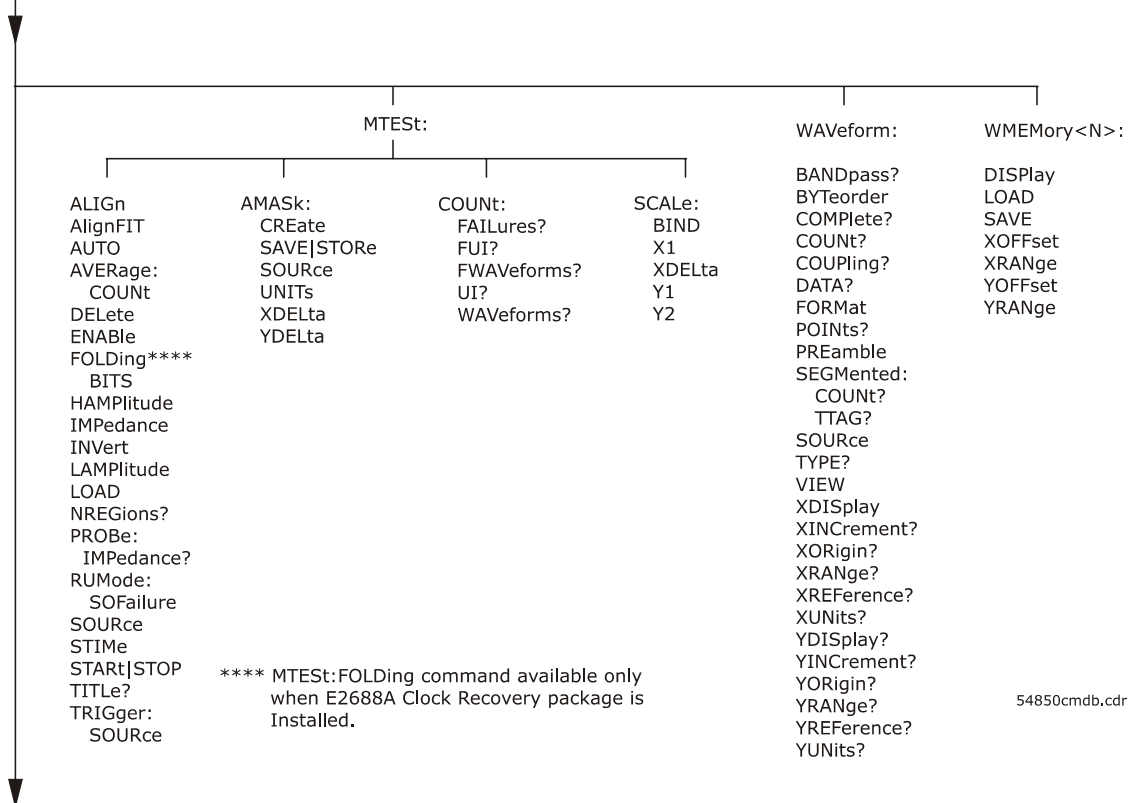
MTESt:

ALIGn
AlignFIT
AUTO
AVERage:
COUNt
DELete
ENABle
FOLDing****
BITS
HAMPlitude
IMPedance
INVert
LAMPlitude
LOAD
NREGions?
PROBe:
IMPedance?
RUMode:
SOFailure
SOURce
STIMe
STARt|STOP
TITLe?
TRIGger:
SOURce

AMASk:
CREate
SAVE|STORe
SOURce
UNITs
XDELta
YDELta

COUNt:
FAILures?
FUI?
FWAVeforms?
UI?
WAVeforms?

SCALe:
BIND
X1
XDELta
Y1
Y2

**** MTESt:FOLDing command available only when E2688A Clock Recovery package is Installed.

WAVeform:

BANDpass?
BYTeorder
COMPlete?
COUNt?
COUPling?
DATA?
FORMat
POINts?
PREamble
SEGMented:
COUNt?
TTAG?
SOURce
TYPE?
VIEW
XDISplay
XINCrement?
XORigin?
XRANge?
XREFerence?
XUNits?
YDISplay?
YINCrement?
YORigin?
YRANge?
YREFerence?
YUNits?

WMEMory<N>:

DISPlay
LOAD
SAVE
XOFFset
XRANge
YOFFset
YRANge

54850cmdb.cdr